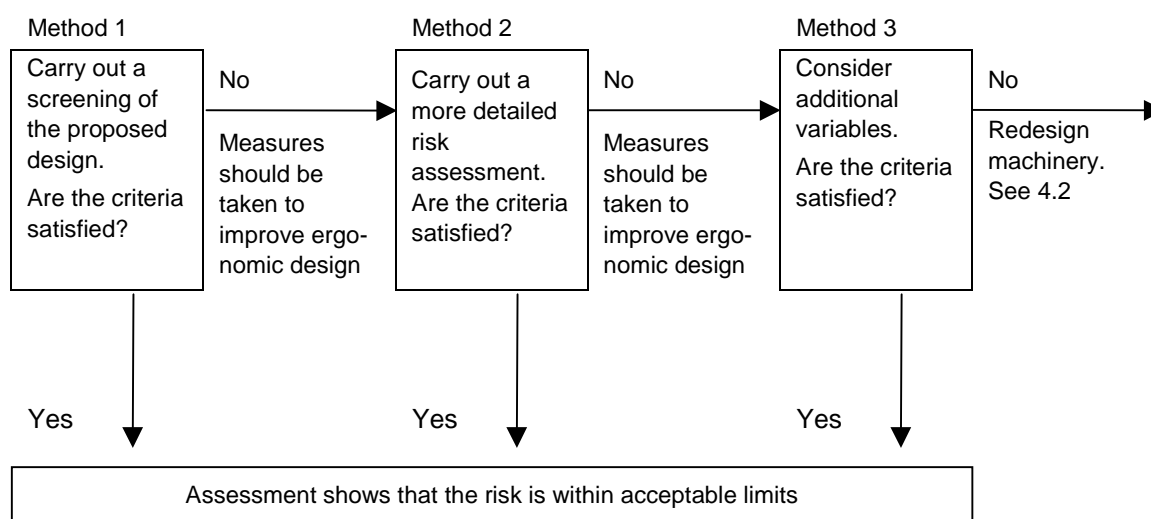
Method 1

Carry out a screening of the proposed design.

Are the criteria satisfied?

No

Measures should be taken to improve ergonomic design

Method 2

Carry out a more detailed risk assessment. Are the criteria satisfied?

No

Measures should be taken to improve ergonomic design

Method 3

Consider additional variables.

Are the criteria satisfied?

No

Redesign machinery. See 4.2

Yes

Yes

Yes

Assessment shows that the risk is within acceptable limits